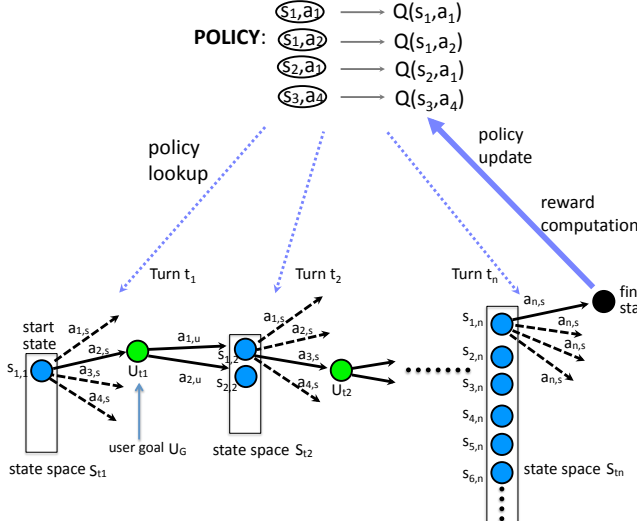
POLICY: $s_1,a_1$ → $Q(s_1,a_1)$
$s_1,a_2$ → $Q(s_1,a_2)$
$s_2,a_1$ → $Q(s_2,a_1)$
$s_3,a_4$ → $Q(s_3,a_4)$

policy lookup

policy update

reward computation

Turn $t_1$

Turn $t_2$

Turn $t_n$

start state

$s_{1,1}$

$a_{1,s}$
$a_{2,s}$
$a_{3,s}$
$a_{4,s}$

$U_{t1}$

user goal $U_G$

state space $S_{t1}$

$a_{1,u}$
$a_{2,u}$

$s_{1,2}$
$s_{2,2}$

$a_{1,s}$
$a_{2,s}$
$a_{3,s}$
$a_{4,s}$

$U_{t2}$

state space $S_{t2}$

$a_{n,s}$

$s_{1,n}$
$s_{2,n}$
$s_{3,n}$
$s_{4,n}$
$s_{5,n}$
$s_{6,n}$

$a_{n,s}$
$a_{n,s}$
$a_{n,s}$
$a_{n,s}$

state space $S_{tn}$

fin sta